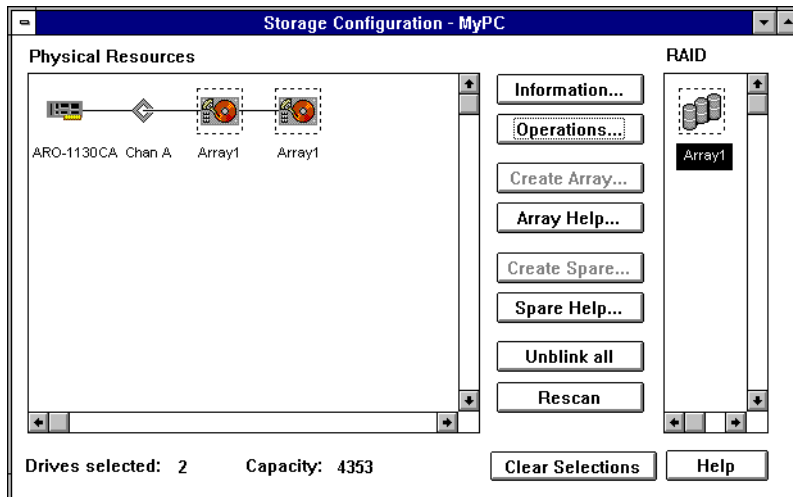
Storage Configuration - MyPC

Physical Resources

ARO-1130CA Chan A Array1 Array1

Information...

Operations...

Create Array...

Array Help...

Create Spare...

Spare Help...

Unblink all

Rescan

RAID

Array1

Drives selected: 2 Capacity: 4353

Clear Selections

Help